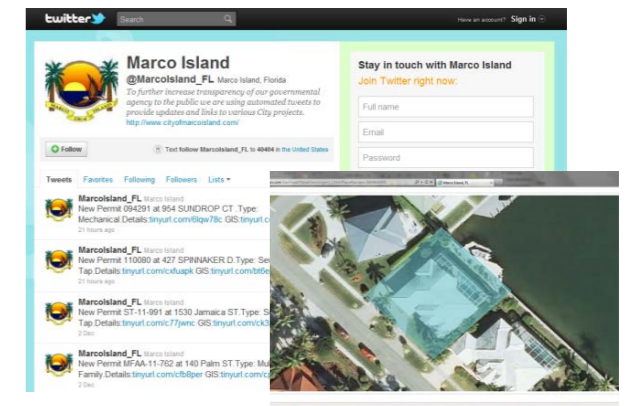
twitter Search

Have an account? Sign in

Marco Island
@MarcoIsland_FL Marco Island, Florida
To further increase transparency of our governmental agency to the public we are using automated tweets to provide updates and links to various City projects.
http://www.cityofmarcoisland.com/

Follow

Text follow MarcoIsland_FL to 40404 in the United States

Stay in touch with Marco Island
Join Twitter right now:

Full name
Email
Password

Tweets Favorites Following Followers Lists

MarcoIsland_FL Marco Island
New Permit 094291 at 964 SUNDROP CT .Type: Mechanical.Details:tinyurl.com/6lqw78c GIS:
21 hours ago

MarcoIsland_FL Marco Island
New Permit 110080 at 427 SPINNAKER D.Type: Se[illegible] Tap Details:tinyurl.com/cxfuapk GIS:tinyurl.com/bt6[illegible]
21 hours ago

MarcoIsland_FL Marco Island
New Permit ST-11-991 at 1530 Jamaica ST.Type: S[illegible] Permit.Details:tinyurl.com/c77jwnc GIS:tinyurl.com/ck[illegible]
2 Dec

MarcoIsland_FL Marco Island
New Permit MFAA-11-762 at 140 Palm ST.Type: Mu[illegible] Family.Details:tinyurl.com/cfb8per GIS:tinyurl.com/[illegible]
2 Dec

Marco Island GIS